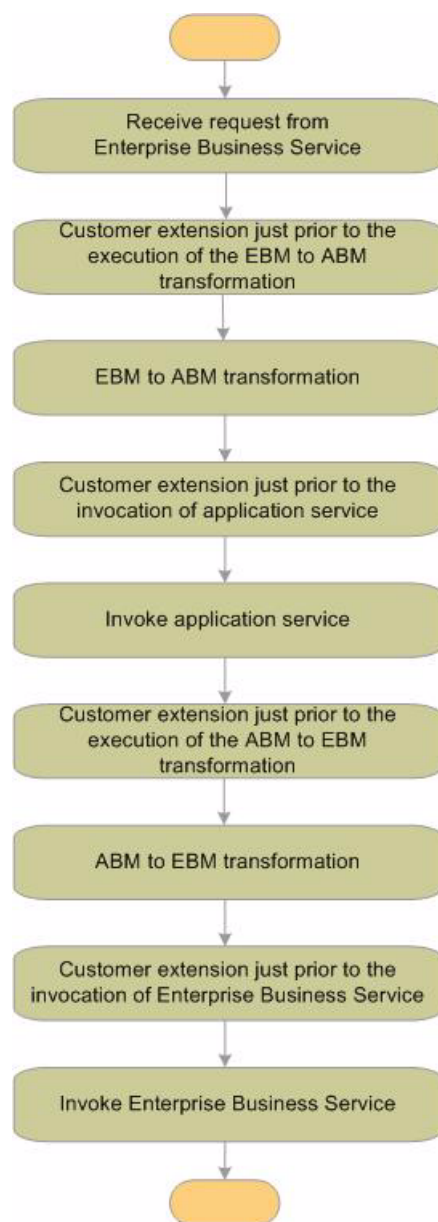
Receive request from Enterprise Business Service

Customer extension just prior to the execution of the EBM to ABM transformation

EBM to ABM transformation

Customer extension just prior to the invocation of application service

Invoke application service

Customer extension just prior to the execution of the ABM to EBM transformation

ABM to EBM transformation

Customer extension just prior to the invocation of Enterprise Business Service

Invoke Enterprise Business Service